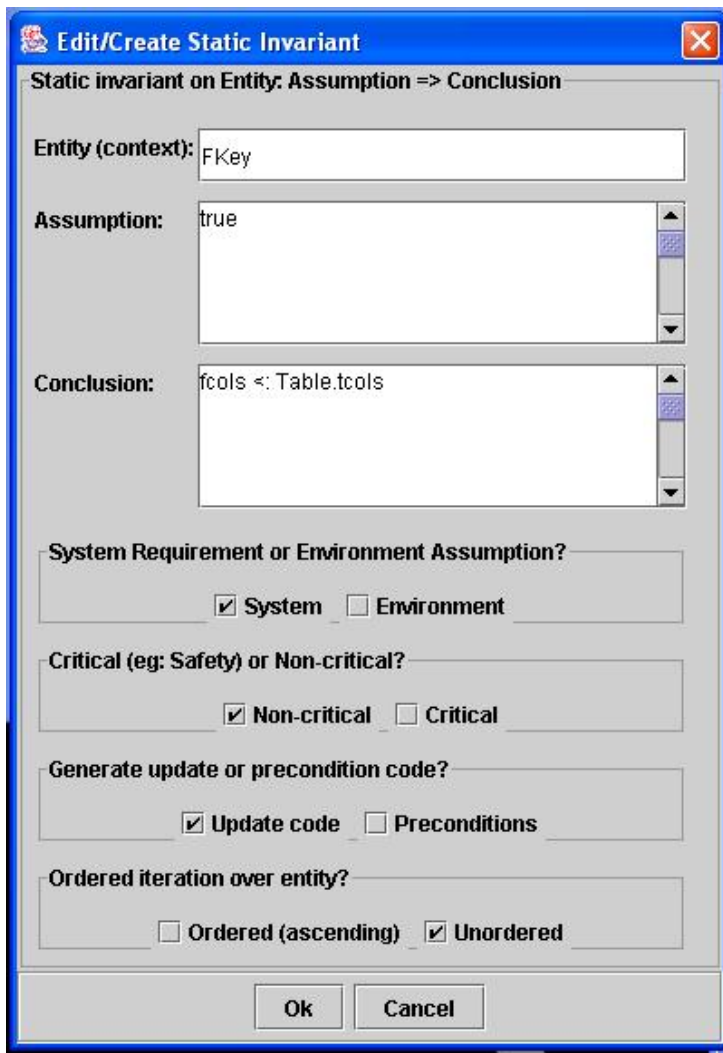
Edit/Create Static Invariant

Static invariant on Entity: Assumption => Conclusion

Entity (context): FKey

Assumption: true

Conclusion: fcols <: Table.tcols

System Requirement or Environment Assumption?

System Environment

Critical (eg: Safety) or Non-critical?

Non-critical Critical

Generate update or precondition code?

Update code Preconditions

Ordered iteration over entity?

Ordered (ascending) Unordered

Ok Cancel